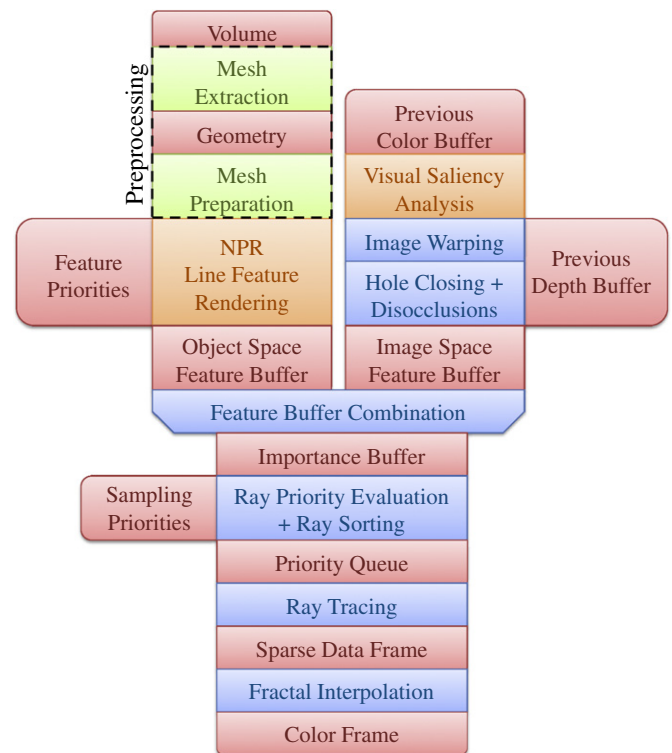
Volume

Preprocessing

Mesh Extraction

Geometry

Mesh Preparation

Previous Color Buffer

Visual Saliency Analysis

Feature Priorities

NPR Line Feature Rendering

Image Warping

Hole Closing + Disocclusions

Previous Depth Buffer

Object Space Feature Buffer

Image Space Feature Buffer

Feature Buffer Combination

Importance Buffer

Sampling Priorities

Ray Priority Evaluation + Ray Sorting

Priority Queue

Ray Tracing

Sparse Data Frame

Fractal Interpolation

Color Frame